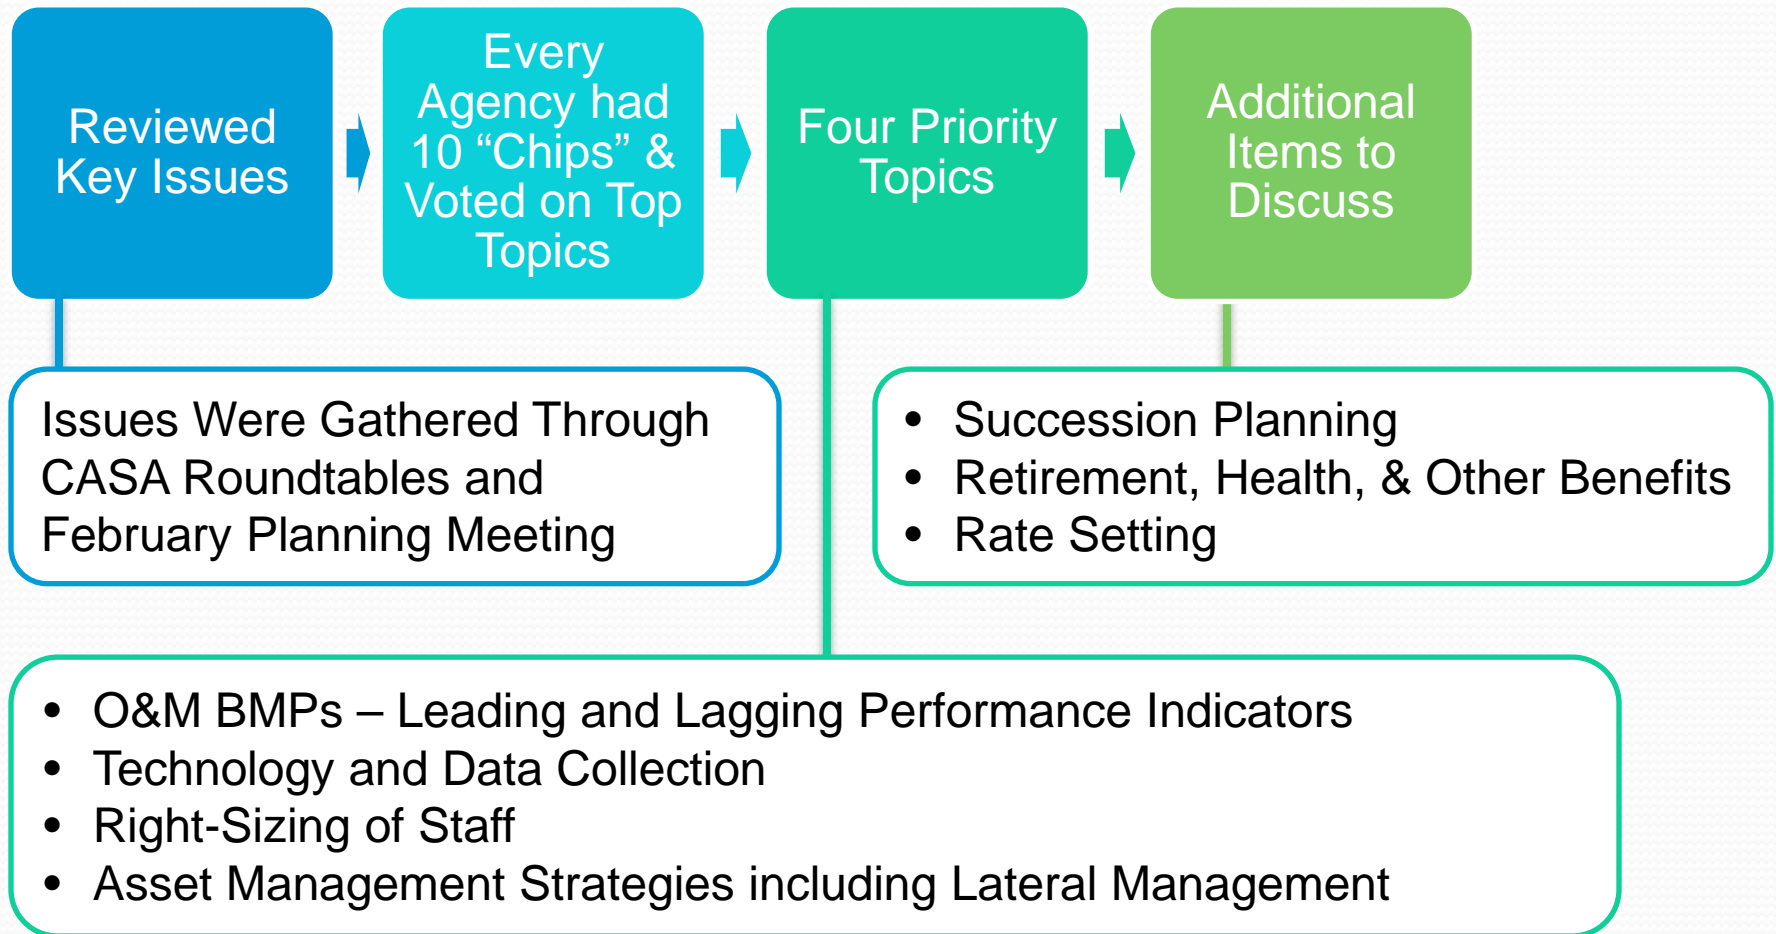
Reviewed Key Issues

Every Agency had 10 “Chips” & Voted on Top Topics

Four Priority Topics

Additional Items to Discuss

Issues Were Gathered Through CASA Roundtables and February Planning Meeting

- Succession Planning
- Retirement, Health, & Other Benefits
- Rate Setting

- O&M BMPs – Leading and Lagging Performance Indicators
- Technology and Data Collection
- Right-Sizing of Staff
- Asset Management Strategies including Lateral Management